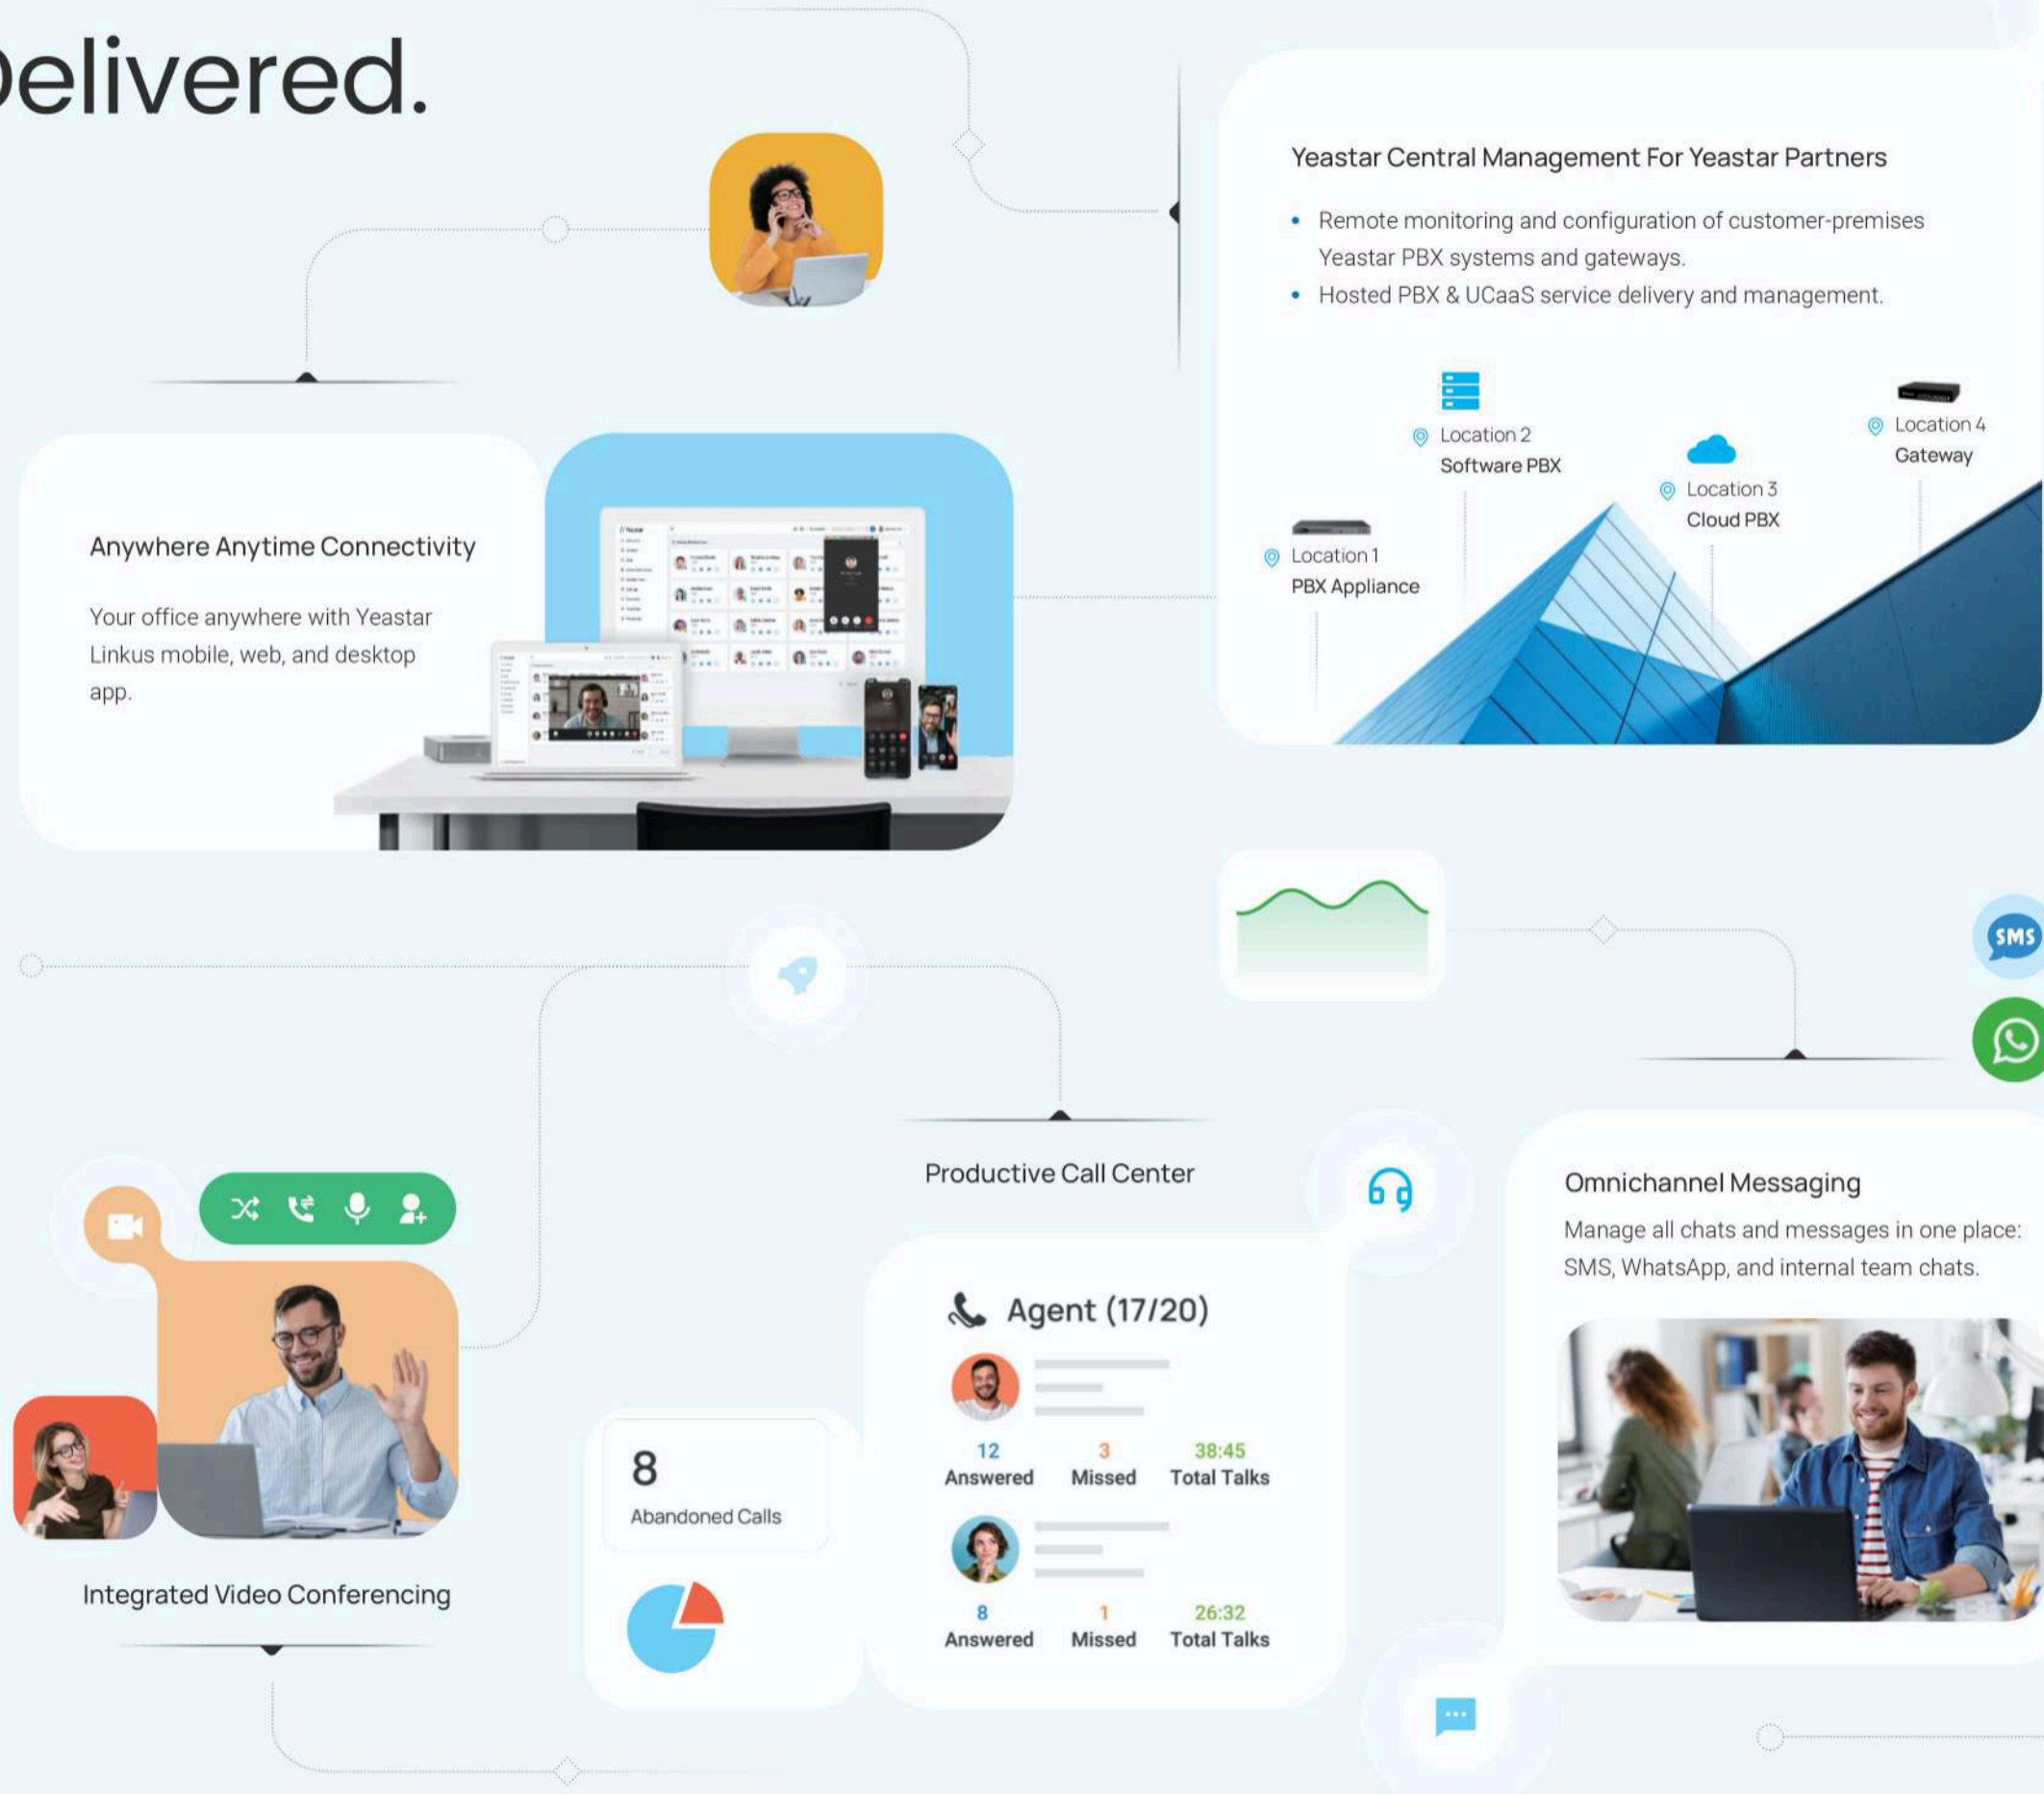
elivered.

Yeastar Central Management For Yeastar Partners

- Remote monitoring and configuration of customer-premises Yeastar PBX systems and gateways.
- Hosted PBX & UCaaS service delivery and management.

Location 2
Software PBX

Location 4
Gateway

Location 3
Cloud PBX

Location 1
PBX Appliance

Anywhere Anytime Connectivity

Your office anywhere with Yeastar Linkus mobile, web, and desktop app.

SMS

Productive Call Center

Omnichannel Messaging

Manage all chats and messages in one place: SMS, WhatsApp, and internal team chats.

Agent (17/20)

12 Answered | 3 Missed | 38:45 Total Talks

8 Abandoned Calls

8 Answered | 1 Missed | 26:32 Total Talks

Integrated Video Conferencing